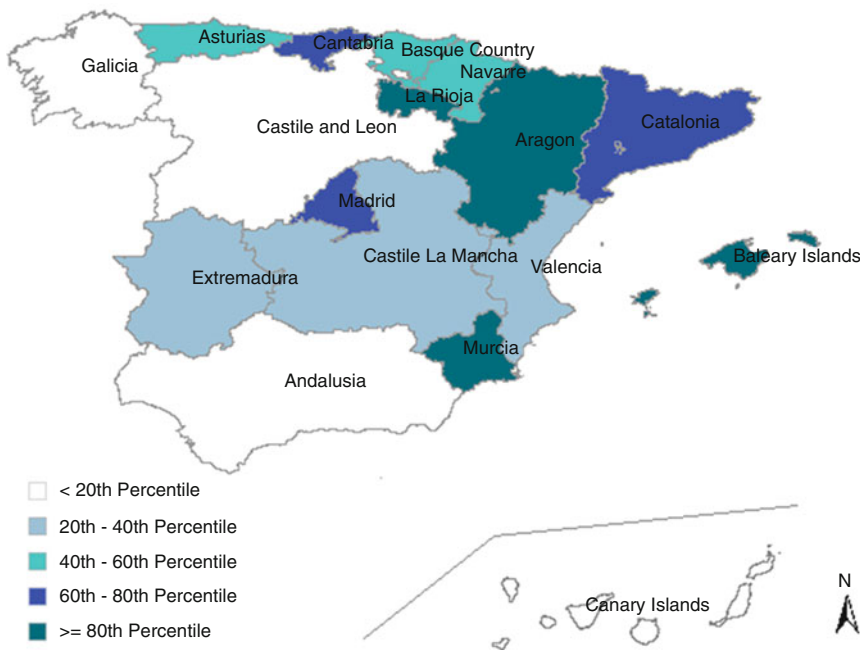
Asturias
Cantabria
Basque Country
Galicia
Navarre
La Rioja
Castile and Leon
Aragon
Catalonia
Madrid
Castile La Mancha
Valencia
Baleary Islands
Extremadura
Murcia
Andalusia

< 20th Percentile
20th - 40th Percentile
40th - 60th Percentile
60th - 80th Percentile
>= 80th Percentile

Canary Islands
N